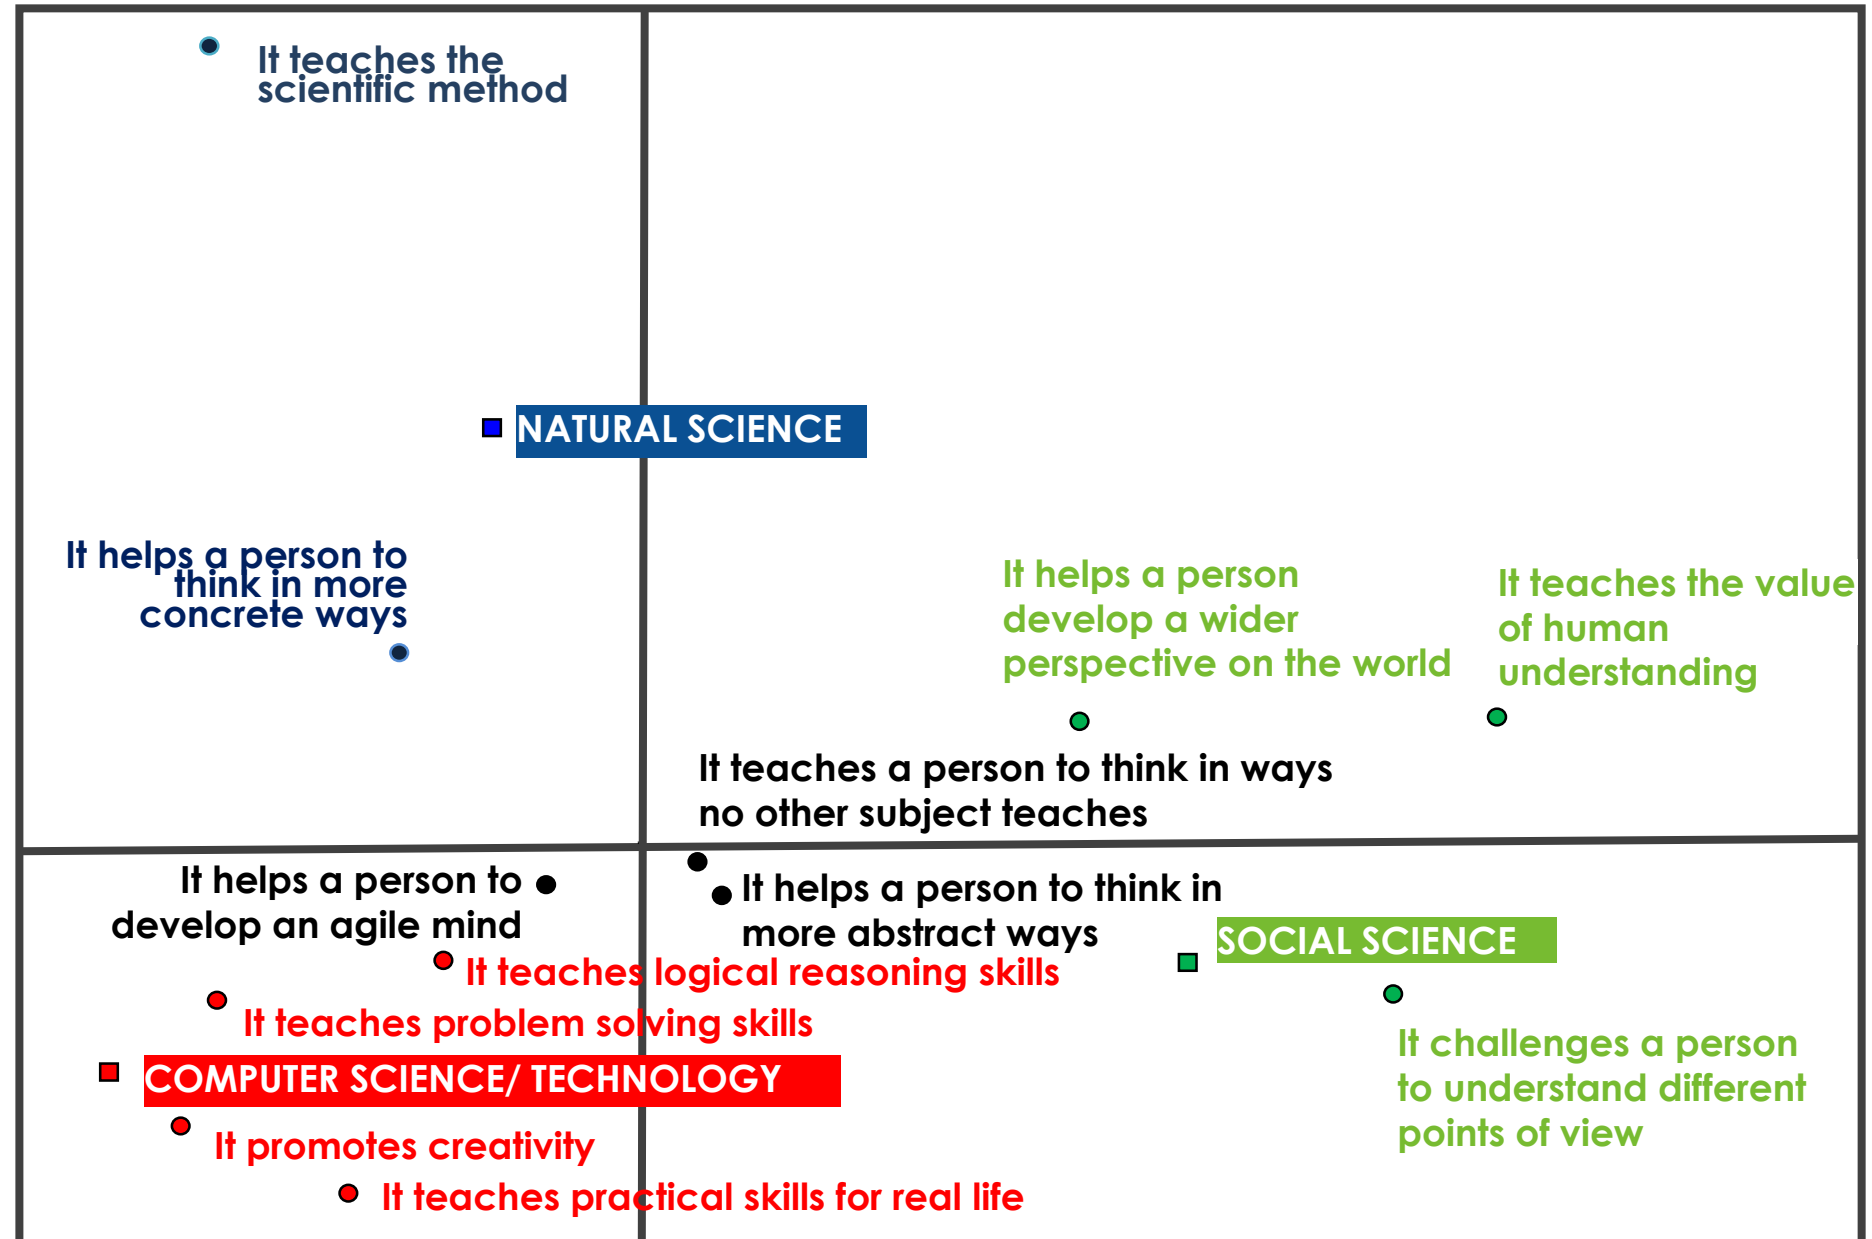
It teaches the scientific method

NATURAL SCIENCE

It helps a person to think in more concrete ways

It helps a person develop a wider perspective on the world

It teaches the value of human understanding

It teaches a person to think in ways no other subject teaches

It helps a person to develop an agile mind

It helps a person to think in more abstract ways

SOCIAL SCIENCE

It teaches logical reasoning skills

It teaches problem solving skills

COMPUTER SCIENCE/ TECHNOLOGY

It challenges a person to understand different points of view

It promotes creativity

It teaches practical skills for real life